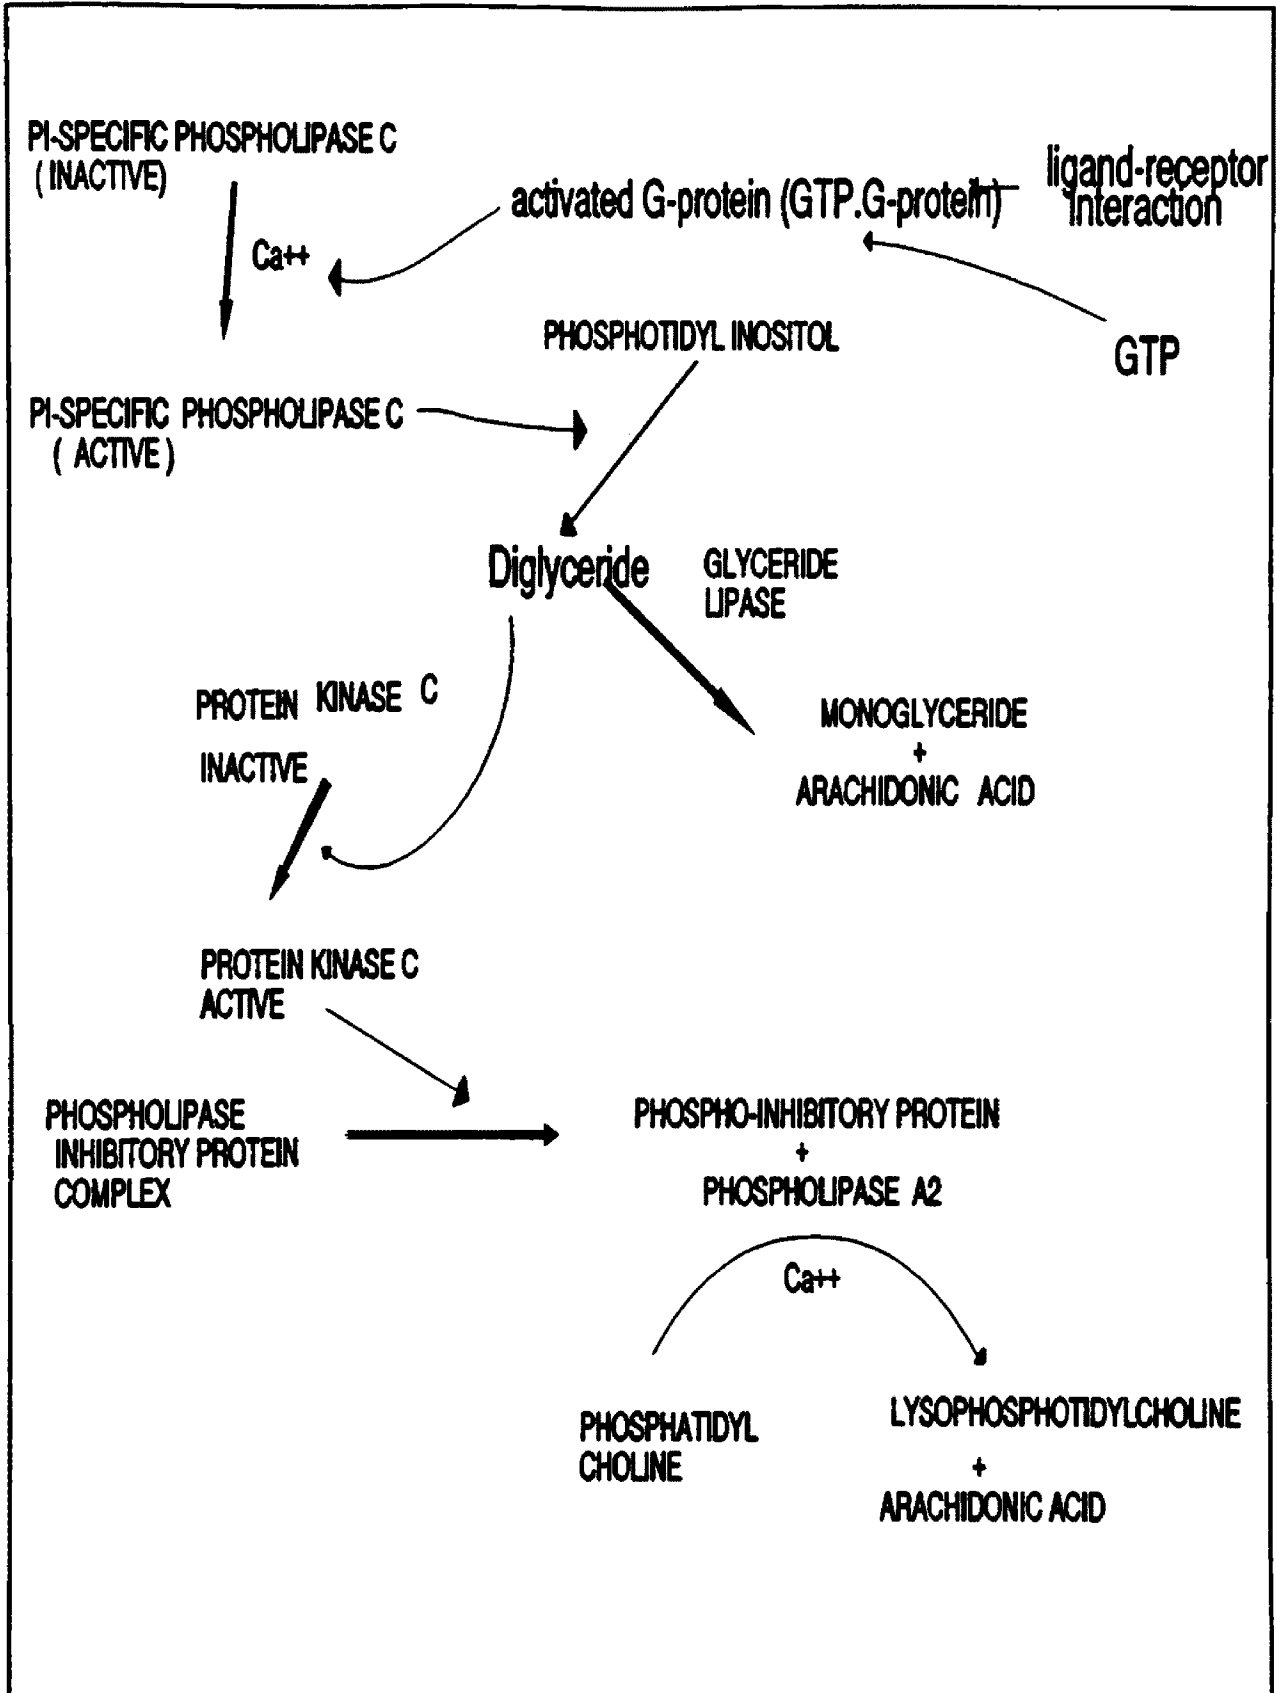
PI-SPECIFIC PHOSPHOLIPASE C
( INACTIVE)

activated G-protein (GTP.G-protein)

ligand-receptor interaction

Ca++

PHOSPHOTIDYL INOSITOL

GTP

PI-SPECIFIC PHOSPHOLIPASE C
( ACTIVE )

Diglyceride

GLYCERIDE LIPASE

PROTEIN KINASE C

INACTIVE

MONOGLYCERIDE
+
ARACHIDONIC ACID

PROTEIN KINASE C
ACTIVE

PHOSPHOLIPASE INHIBITORY PROTEIN COMPLEX

PHOSPHO-INHIBITORY PROTEIN
+
PHOSPHOLIPASE A2

Ca++

PHOSPHATIDYL CHOLINE

LYSOPHOSPHOTIDYLCHOLINE
+
ARACHIDONIC ACID